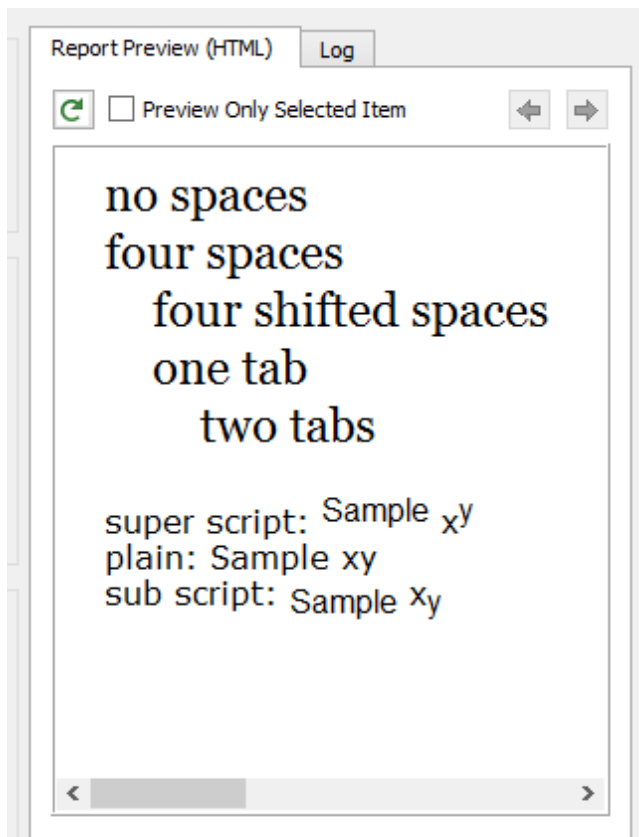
Report Preview (HTML) Log

Preview Only Selected Item

no spaces
four spaces
four shifted spaces
one tab
two tabs

super script: $^{\text{Sample }x^{y}}$
plain: Sample xy
sub script: $_{\text{Sample }x_{y}}$